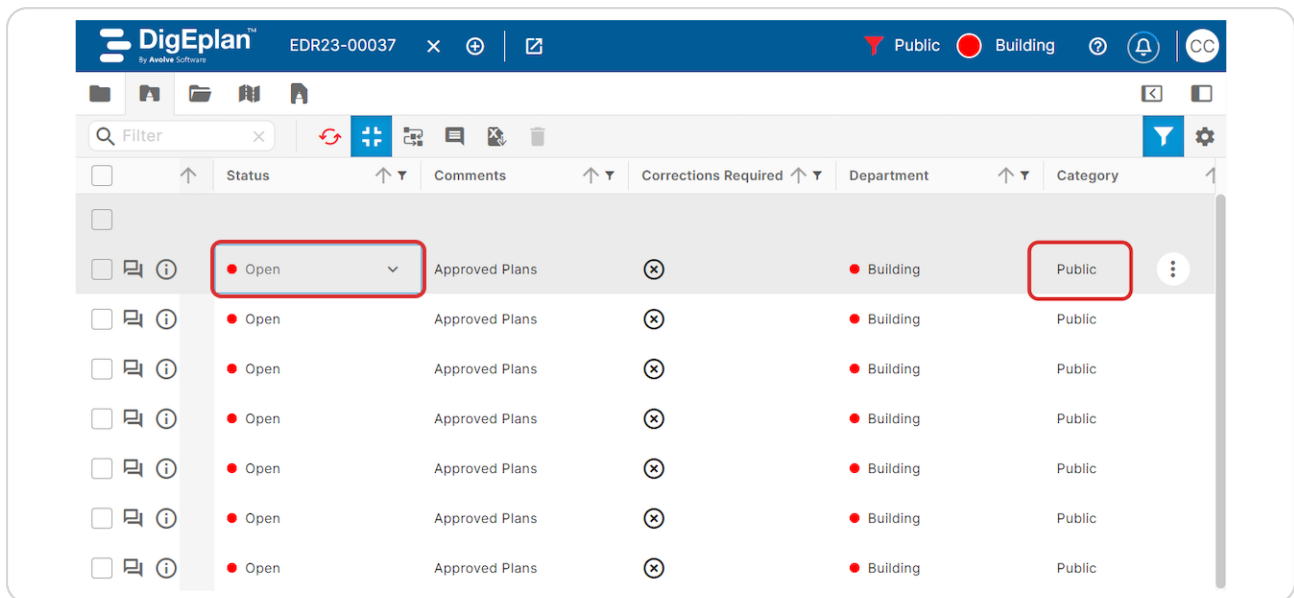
DigEplan™
By Avolve Software

EDR23-00037

Public Building

CC

Filter

| Status | Comments | Corrections Required | Department | Category |
|---|---|---|---|---|
| | | | | |
| Open | Approved Plans | ⊗ | Building | Public |
| Open | Approved Plans | ⊗ | Building | Public |
| Open | Approved Plans | ⊗ | Building | Public |
| Open | Approved Plans | ⊗ | Building | Public |
| Open | Approved Plans | ⊗ | Building | Public |
| Open | Approved Plans | ⊗ | Building | Public |
| Open | Approved Plans | ⊗ | Building | Public |